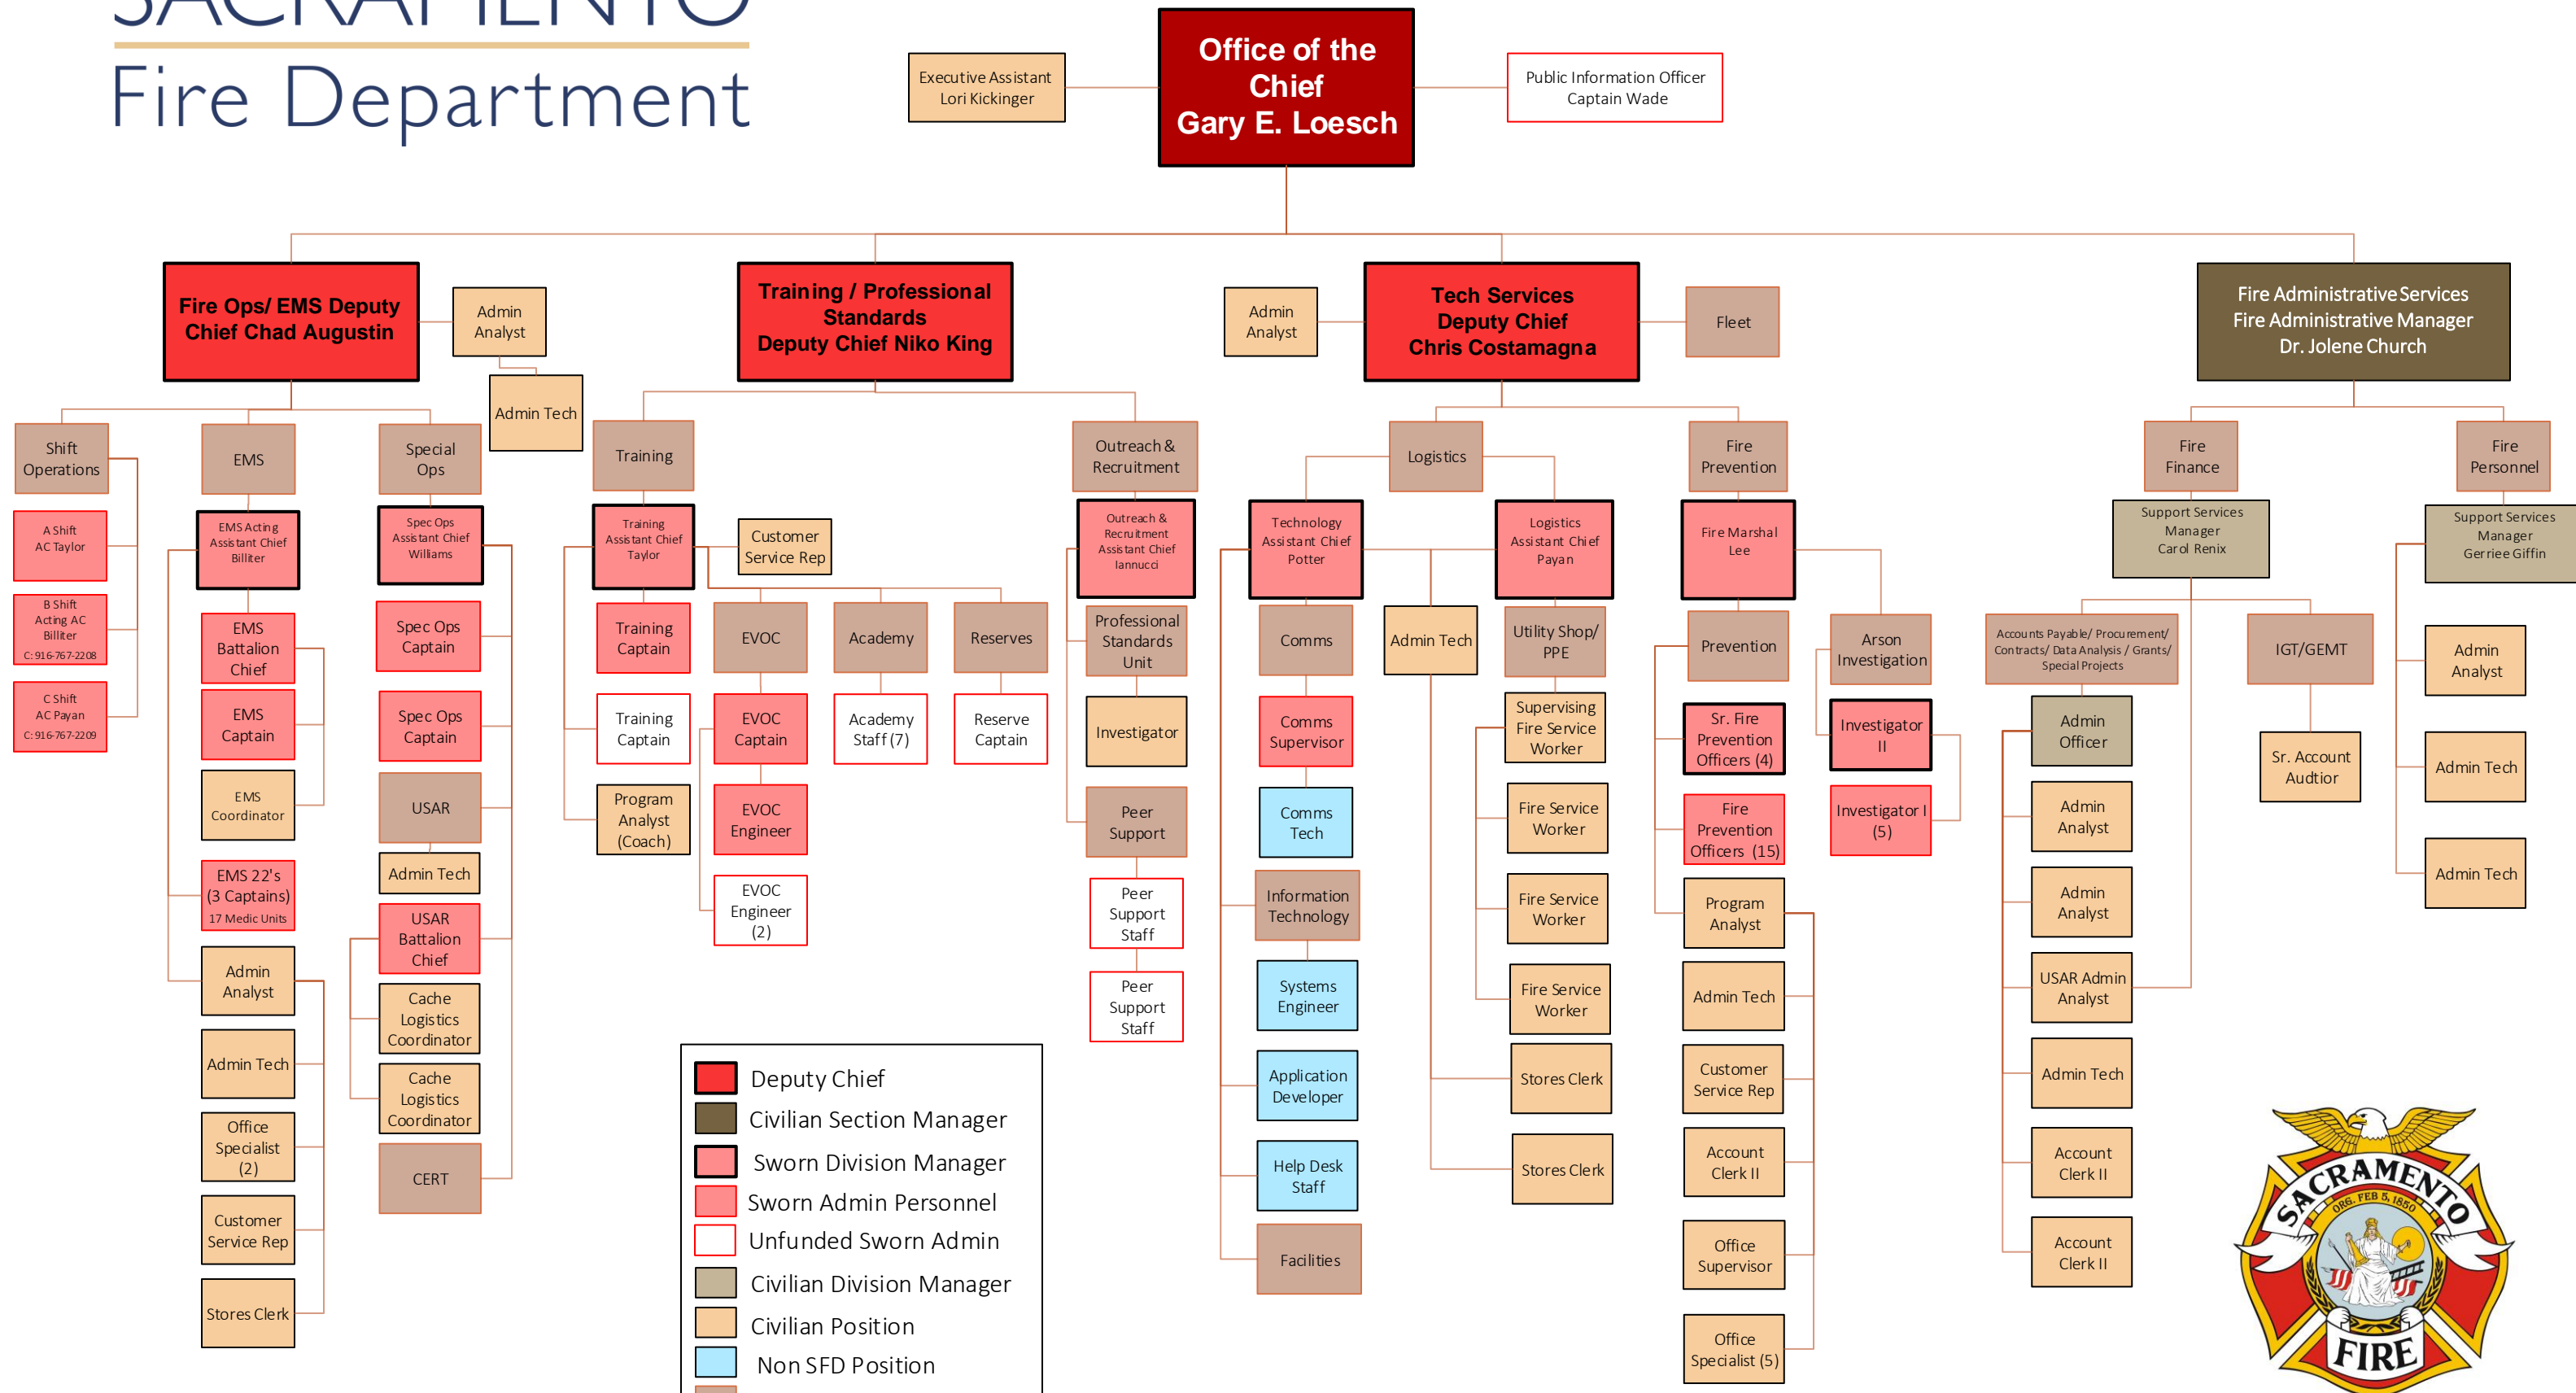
SACRAMENTO
Fire Department

Executive Assistant
Lori Kickinger

Office of the Chief
Gary E. Loesch

Public Information Officer
Captain Wade

Fire Ops/ EMS Deputy Chief Chad Augustin

Admin Analyst

Admin Tech

Shift Operations

A Shift
AC Taylor

B Shift
Acting AC
Billiter
C: 916-767-2208

C Shift
AC Payan
C: 916-767-2209

EMS

EMS Acting Assistant Chief Billiter

EMS Battalion Chief

EMS Captain

EMS Coordinator

EMS 22's (3 Captains)
17 Medic Units

Admin Analyst

Admin Tech

Office Specialist (2)

Customer Service Rep

Stores Clerk

Special Ops

Spec Ops Assistant Chief Williams

Spec Ops Captain

Spec Ops Captain

USAR

Admin Tech

USAR Battalion Chief

Cache Logistics Coordinator

Cache Logistics Coordinator

CERT

Training / Professional Standards
Deputy Chief Niko King

Training

Training Assistant Chief Taylor

Customer Service Rep

Training Captain

Training Captain

Program Analyst (Coach)

EVOC

EVOC Captain

EVOC Engineer

EVOC Engineer (2)

Academy

Academy Staff (7)

Reserves

Reserve Captain

Outreach & Recruitment

Outreach & Recruitment Assistant Chief Iannucci

Professional Standards Unit

Investigator

Peer Support

Peer Support Staff

Peer Support Staff

Admin Analyst

Tech Services
Deputy Chief
Chris Costamagna

Fleet

Logistics

Technology Assistant Chief Potter

Comms

Comms Supervisor

Comms Tech

Information Technology

Systems Engineer

Application Developer

Help Desk Staff

Facilities

Admin Tech

Logistics Assistant Chief Payan

Utility Shop/ PPE

Supervising Fire Service Worker

Fire Service Worker

Fire Service Worker

Fire Service Worker

Stores Clerk

Stores Clerk

Fire Prevention

Fire Marshal Lee

Prevention

Sr. Fire Prevention Officers (4)

Fire Prevention Officers (15)

Program Analyst

Admin Tech

Customer Service Rep

Account Clerk II

Office Supervisor

Office Specialist (5)

Arson Investigation

Investigator II

Investigator I (5)

Fire Administrative Services
Fire Administrative Manager
Dr. Jolene Church

Fire Finance

Support Services Manager
Carol Renix

Accounts Payable/ Procurement/ Contracts/ Data Analysis / Grants/ Special Projects

Admin Officer

Admin Analyst

Admin Analyst

USAR Admin Analyst

Admin Tech

Account Clerk II

Account Clerk II

IGT/GEMT

Sr. Account Audtior

Fire Personnel

Support Services Manager
Gerriee Giffin

Admin Analyst

Admin Tech

Admin Tech

Deputy Chief
Civilian Section Manager
Sworn Division Manager
Sworn Admin Personnel
Unfunded Sworn Admin
Civilian Division Manager
Civilian Position
Non SFD Position

SACRAMENTO
ORG. FEB 5, 1850
FIRE